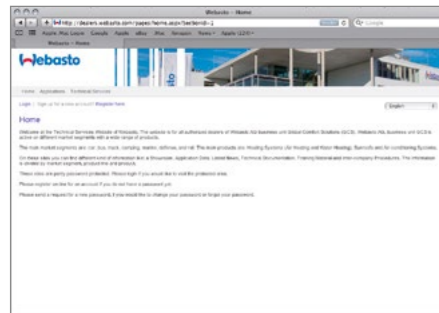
Webasto - Home

http://dealers.webasto.com/pages/home.aspx?sellerid=1

Q- Google

Apple Mac Leave Google Apple eBay Mac Amazon News Apple (225)

Webasto - Home

Webasto

Home Applications Technical Services

Login | Sign up for a new account? Register here

English

Home

Welcome to the Technical Services Website of Webasto. The website is for all authorized dealers of Webasto AG business unit Global Comfort Solutions (GCS). Webasto AG business unit GCS is active on different market segments with a wide range of products.

The main market segments are: car, bus, truck, camping, marine, defense, and rail. The main products are: Heating Systems (Air Heating and Water Heating), Sunroofs and Air conditioning Systems.

On these sites you can find different kind of information as: a Showroom, Application Data, Latest News, Technical Documentation, Training Material and inter-company Procedures. The information is divided by market segments, product line and product.

These sites are partly password protected. Please login if you would like to visit the protected sites.

Please register online for an account if you do not have a password yet.

Please send a request for a new password, if you would like to change your password or forgot your password.